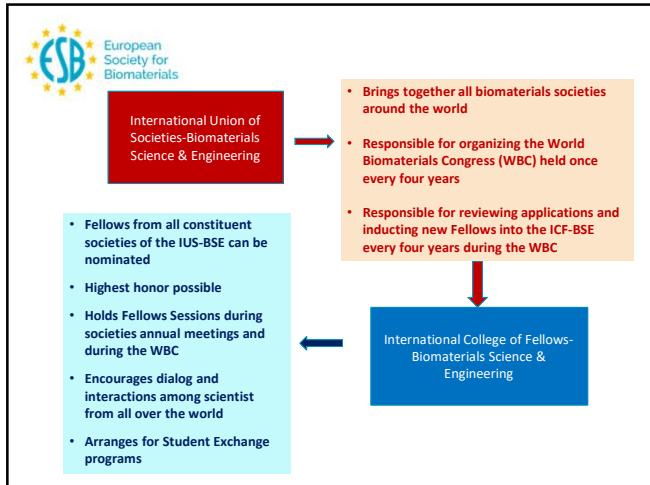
ESB European Society for Biomaterials

International Union of Societies-Biomaterials Science & Engineering

- Brings together all biomaterials societies around the world
- Responsible for organizing the World Biomaterials Congress (WBC) held once every four years
- Responsible for reviewing applications and inducting new Fellows into the ICF-BSE every four years during the WBC

International College of Fellows-Biomaterials Science & Engineering

- Fellows from all constituent societies of the IUS-BSE can be nominated
- Highest honor possible
- Holds Fellows Sessions during societies annual meetings and during the WBC
- Encourages dialog and interactions among scientist from all over the world
- Arranges for Student Exchange programs